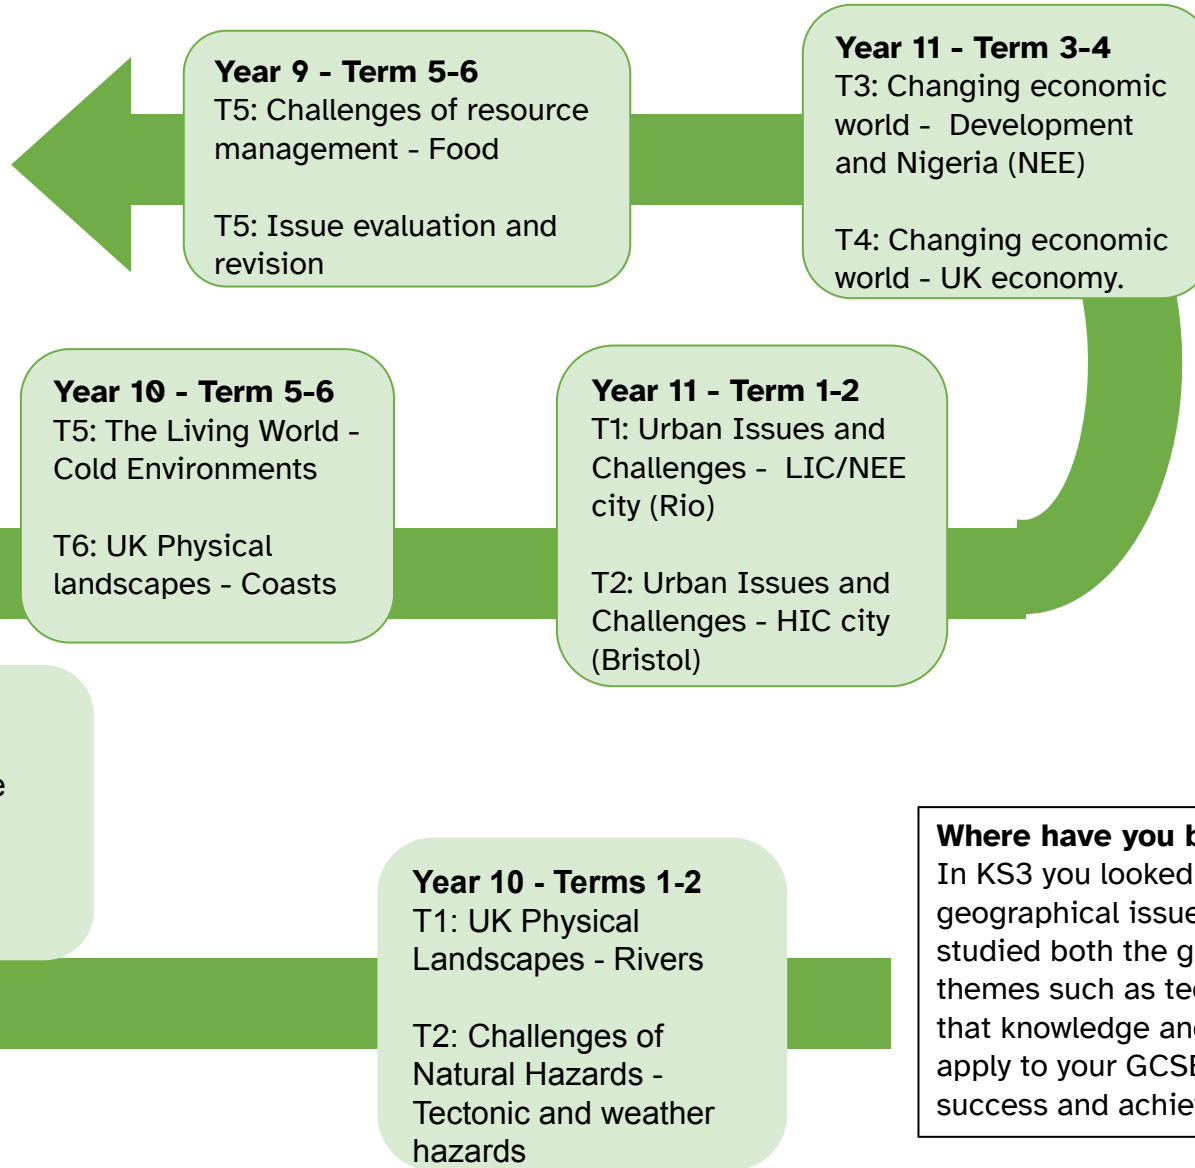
**Year 9 - Term 5-6**
T5: Challenges of resource management - Food

T5: Issue evaluation and revision

**Year 11 - Term 3-4**
T3: Changing economic world - Development and Nigeria (NEE)

T4: Changing economic world - UK economy.

**Year 10 - Term 5-6**
T5: The Living World - Cold Environments

T6: UK Physical landscapes - Coasts

**Year 11 - Term 1-2**
T1: Urban Issues and Challenges - LIC/NEE city (Rio)

T2: Urban Issues and Challenges - HIC city (Bristol)

e

**Year 10 - Terms 1-2**
T1: UK Physical Landscapes - Rivers

T2: Challenges of Natural Hazards - Tectonic and weather hazards

**Where have you b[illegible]**
In KS3 you looked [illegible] geographical issue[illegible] studied both the g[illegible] themes such as te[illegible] that knowledge an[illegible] apply to your GCSE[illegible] success and achie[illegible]